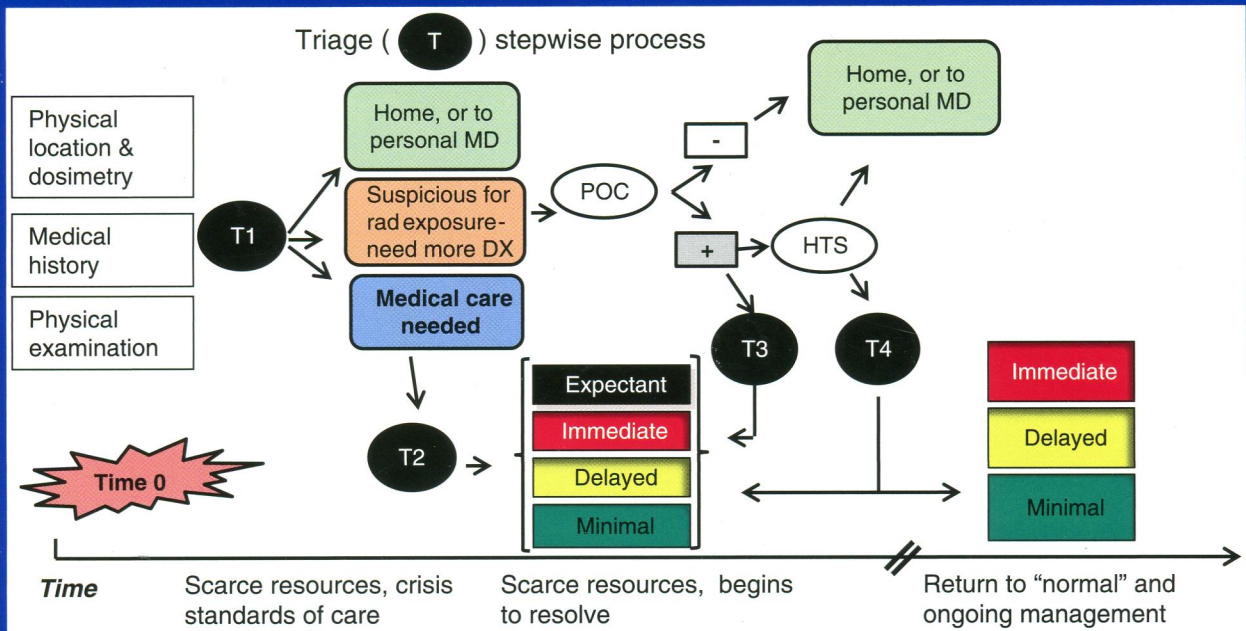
Triage ( T ) stepwise process

Physical location & dosimetry

Medical history

Physical examination

T1

Home, or to personal MD

Suspicious for rad exposure-need more DX

Medical care needed

POC

-

+

Home, or to personal MD

HTS

T3

T4

T2

Expectant

Immediate

Delayed

Minimal

Immediate

Delayed

Minimal

Time 0

Time

Scarce resources, crisis standards of care

Scarce resources, begins to resolve

Return to "normal" and ongoing management